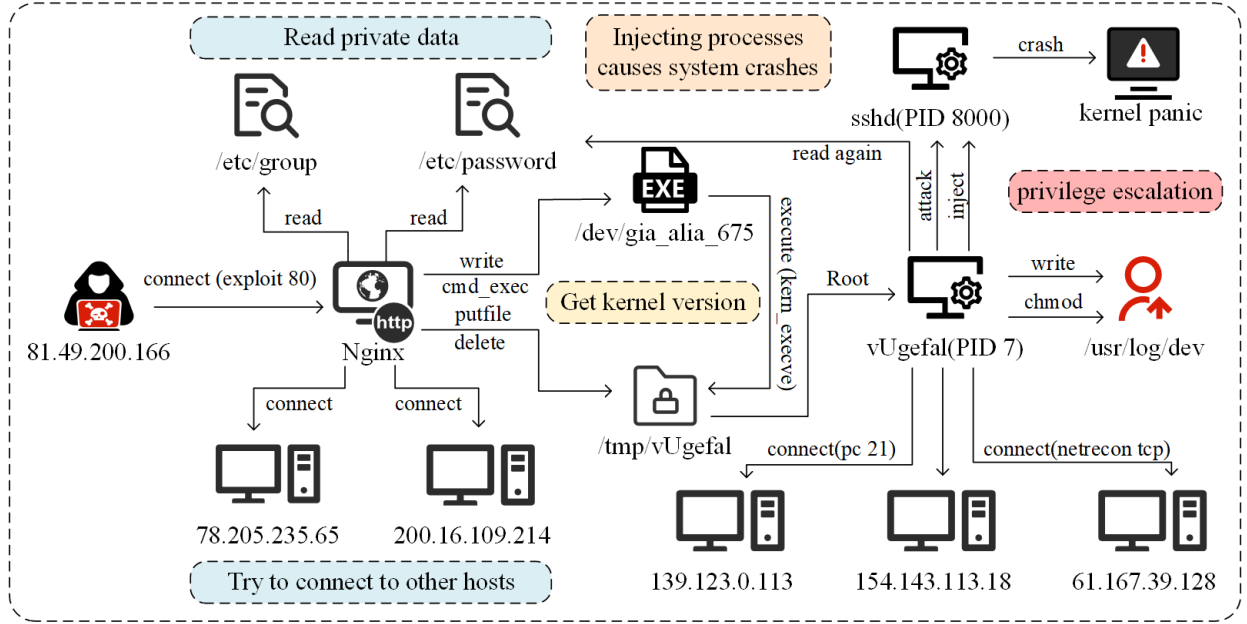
Read private data

Injecting processes causes system crashes

crash

sshd(PID 8000)

kernel panic

/etc/group

/etc/password

read again

read

read

EXE

attack

inject

privilege escalation

/dev/gia_alia_675

execute (kern_execve)

connect (exploit 80)

write

cmd_exec

putfile

delete

http

Root

write

chmod

Get kernel version

81.49.200.166

Nginx

vUgefal(PID 7)

/usr/log/dev

connect

connect

/tmp/vUgefal

connect(pc 21)

connect(netrecon tcp)

78.205.235.65

200.16.109.214

139.123.0.113

154.143.113.18

61.167.39.128

Try to connect to other hosts